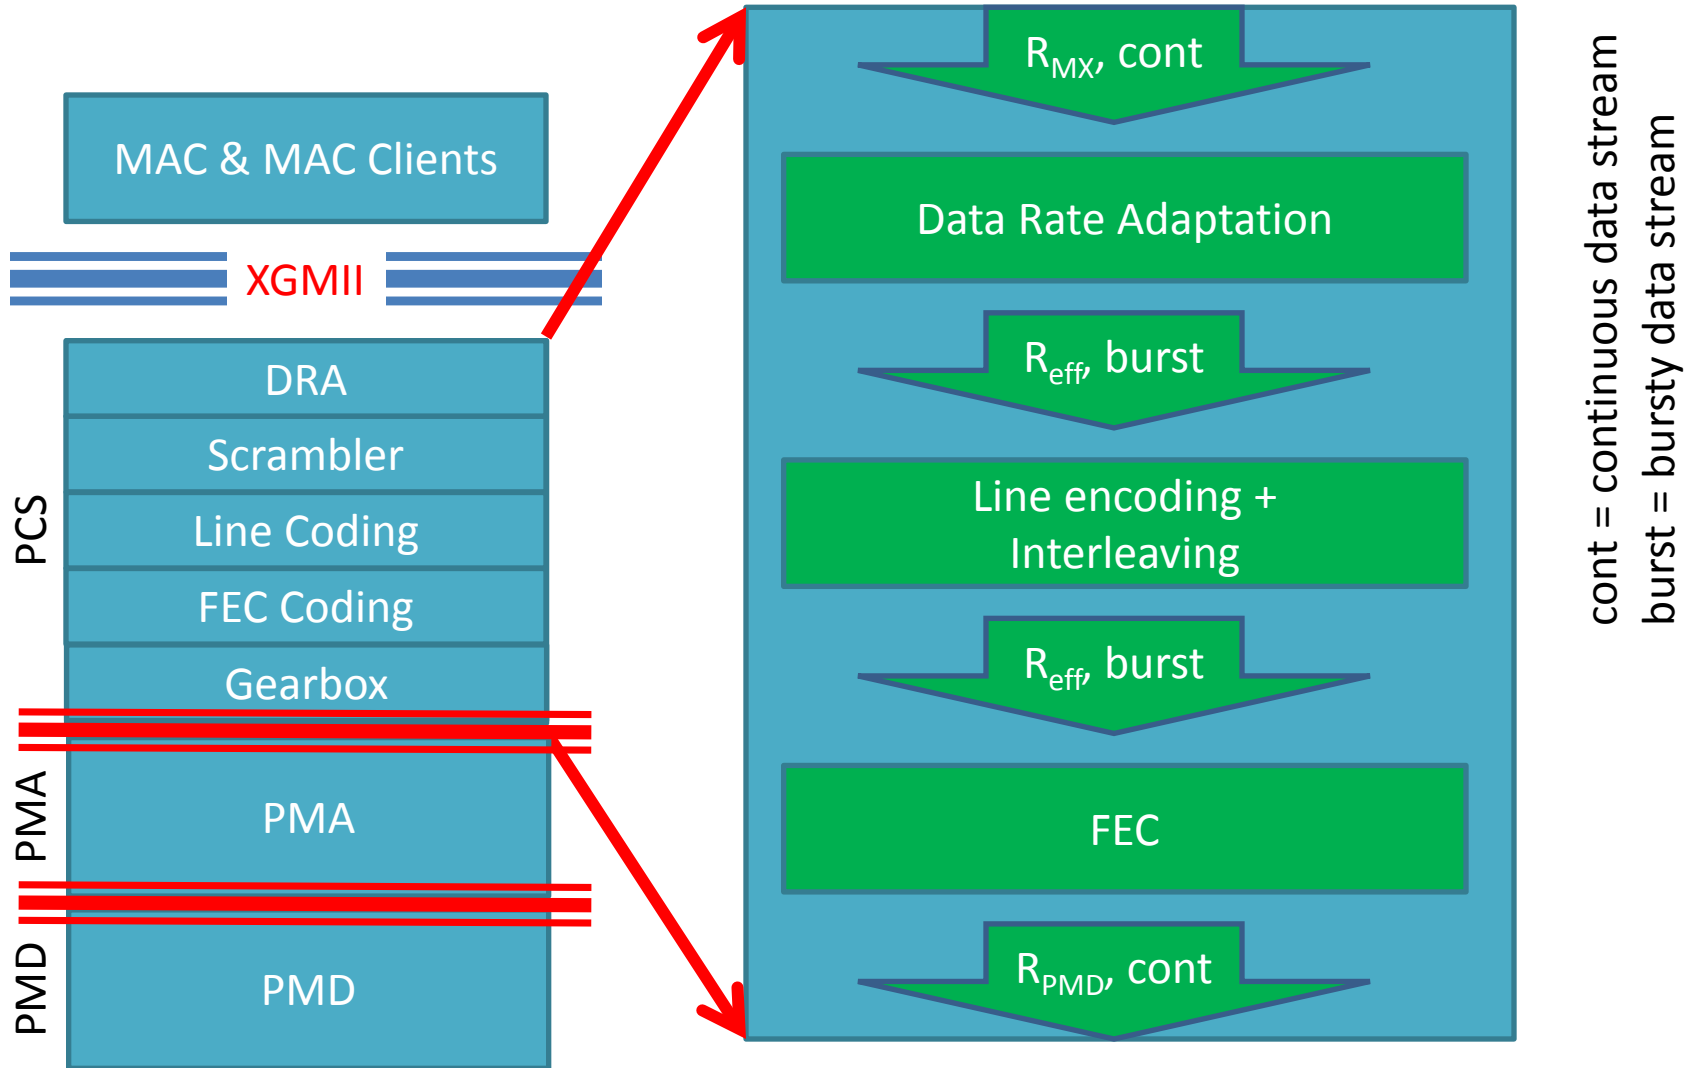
MAC & MAC Clients

XGMII

DRA

Scrambler

Line Coding

FEC Coding

Gearbox

PCS

PMA

PMA

PMD

PMD

$R_{MX}$, cont

Data Rate Adaptation

$R_{eff}$, burst

Line encoding + Interleaving

$R_{eff}$, burst

FEC

$R_{PMD}$, cont

cont = continuous data stream
burst = bursty data stream